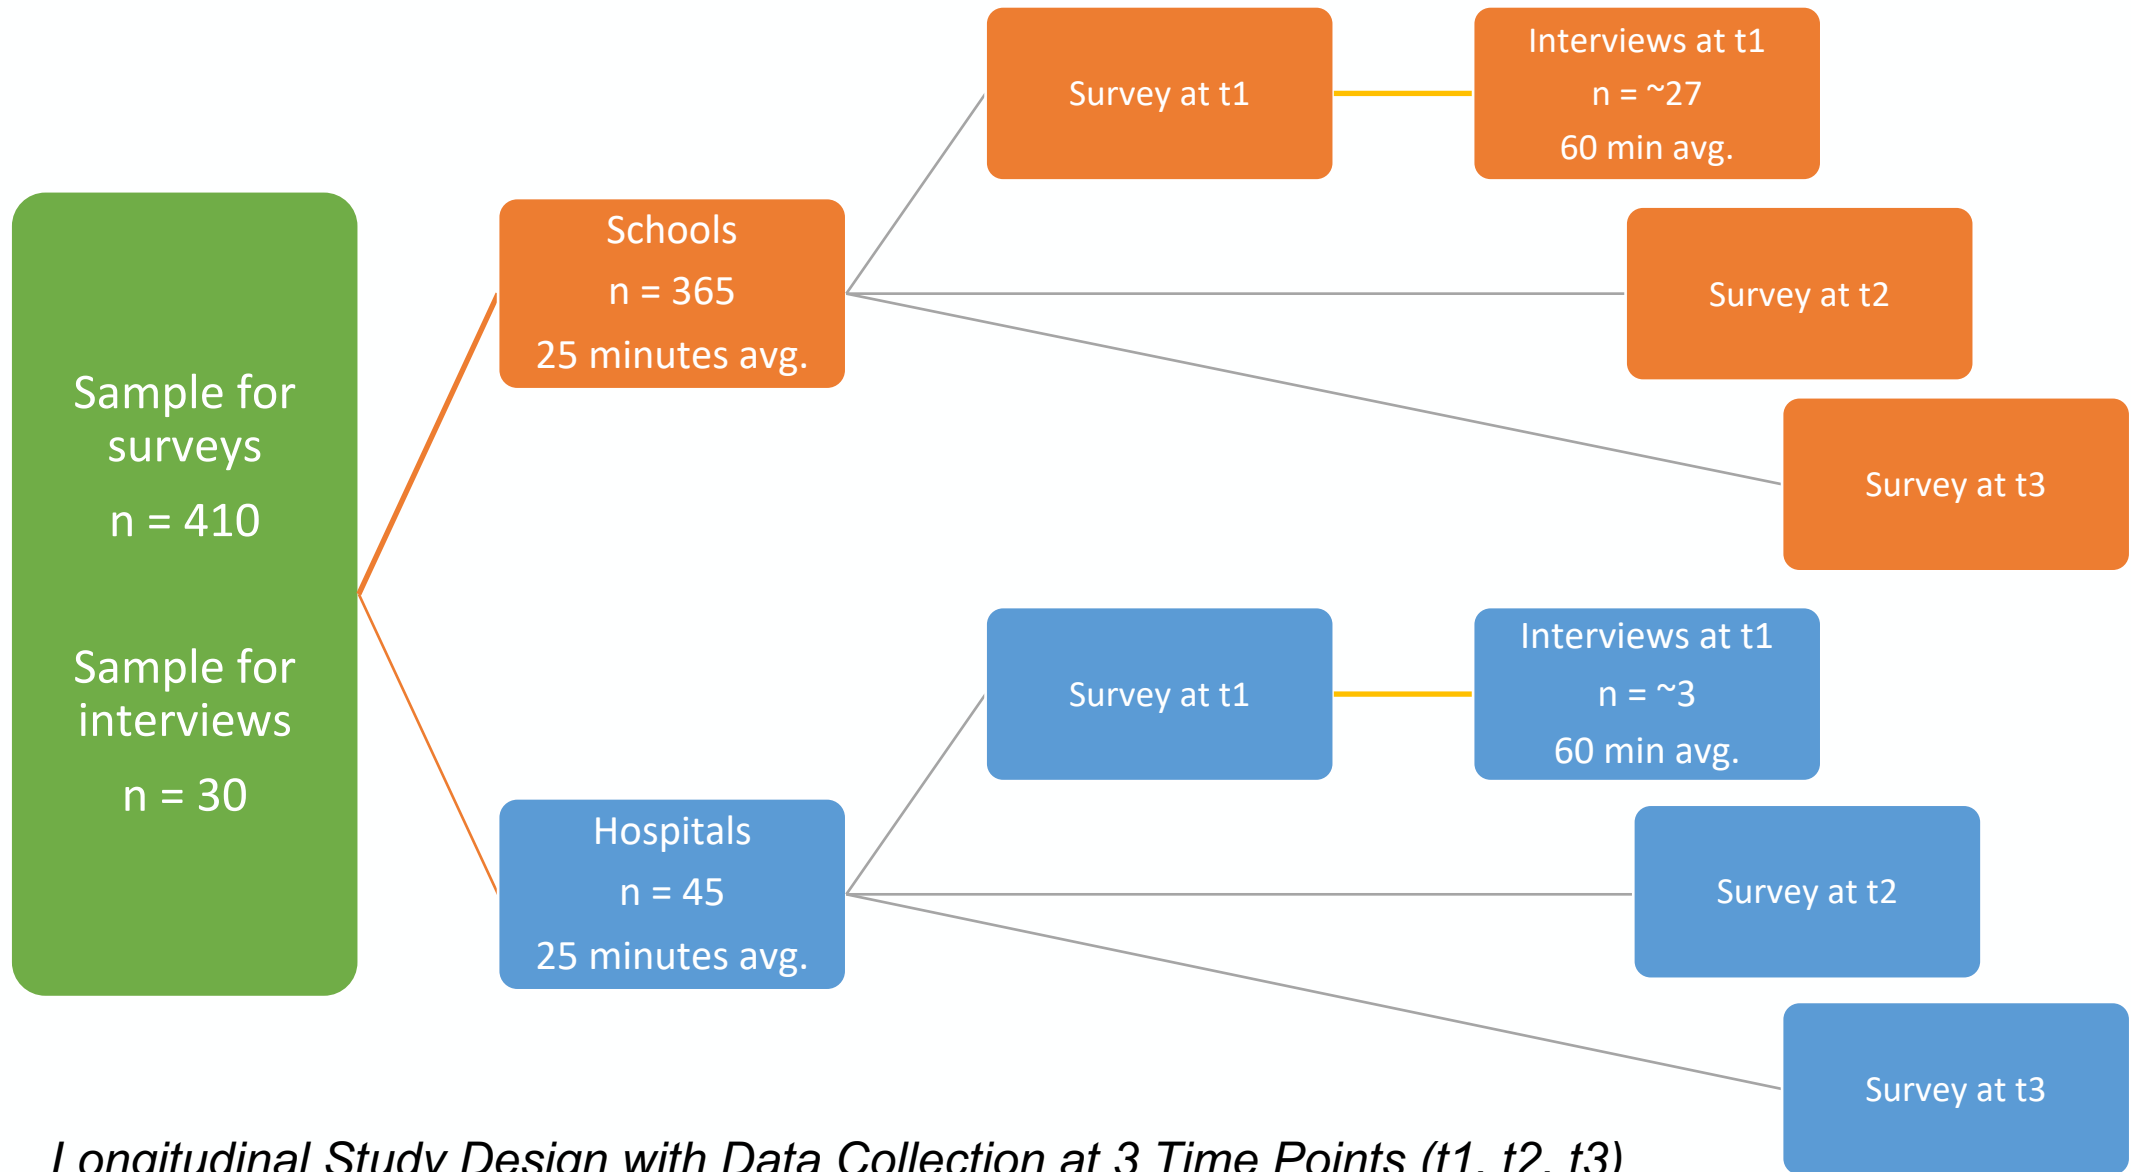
Sample for surveys

n = 410

Sample for interviews

n = 30

Schools

n = 365

25 minutes avg.

Survey at t1

Interviews at t1

n = ~27

60 min avg.

Survey at t2

Survey at t3

Hospitals

n = 45

25 minutes avg.

Survey at t1

Interviews at t1

n = ~3

60 min avg.

Survey at t2

Survey at t3

Longitudinal Study Design with Data Collection at 3 Time Points (t1, t2, t3)